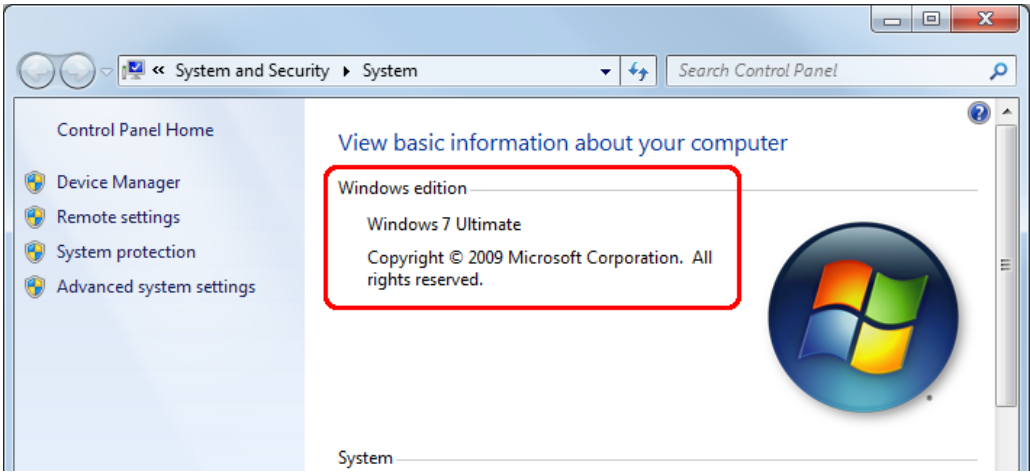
« System and Security ▸ System

Search Control Panel

Control Panel Home

Device Manager

Remote settings

System protection

Advanced system settings

View basic information about your computer

Windows edition

Windows 7 Ultimate

Copyright © 2009 Microsoft Corporation. All rights reserved.

System